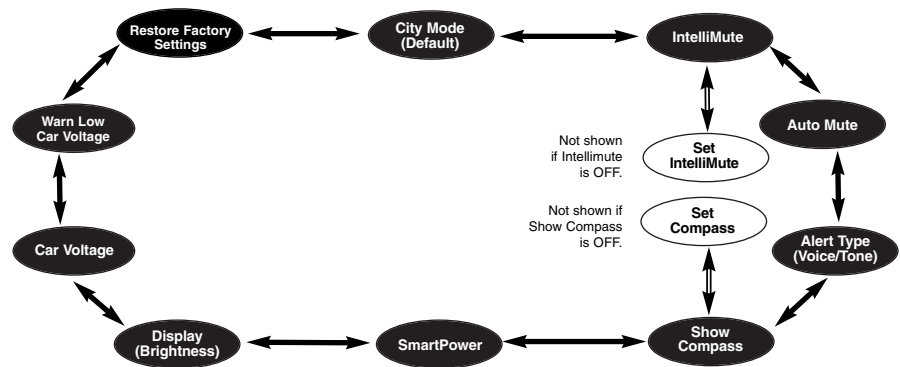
Restore Factory Settings

City Mode (Default)

IntelliMute

Warn Low Car Voltage

Auto Mute

Not shown if Intellimute is OFF.

Set IntelliMute

Not shown if Show Compass is OFF.

Set Compass

Car Voltage

Alert Type (Voice/Tone)

Display (Brightness)

SmartPower

Show Compass